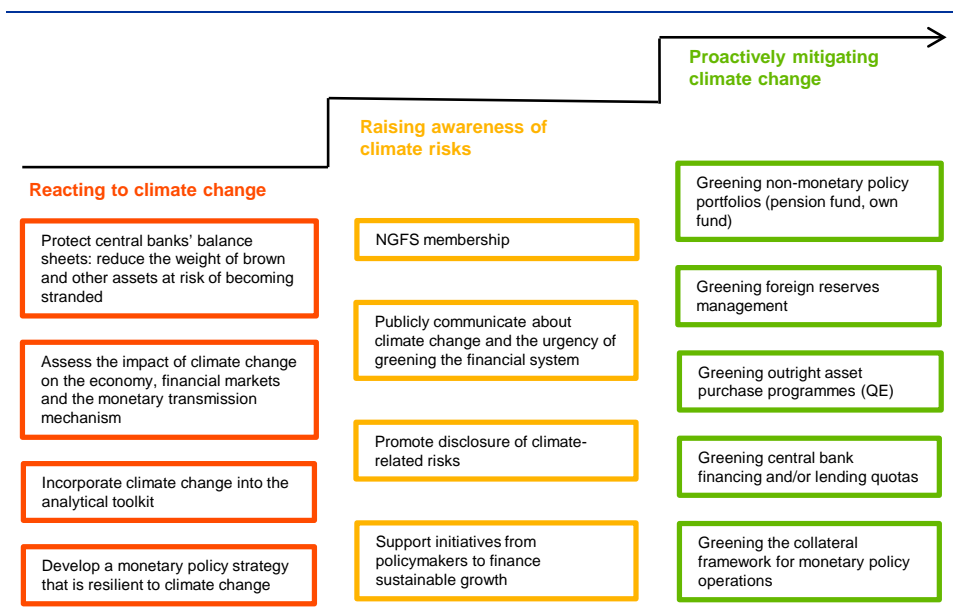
Reacting to climate change

Protect central banks' balance sheets: reduce the weight of brown and other assets at risk of becoming stranded

Assess the impact of climate change on the economy, financial markets and the monetary transmission mechanism

Incorporate climate change into the analytical toolkit

Develop a monetary policy strategy that is resilient to climate change

Raising awareness of climate risks

NGFS membership

Publicly communicate about climate change and the urgency of greening the financial system

Promote disclosure of climate-related risks

Support initiatives from policymakers to finance sustainable growth

Proactively mitigating climate change

Greening non-monetary policy portfolios (pension fund, own fund)

Greening foreign reserves management

Greening outright asset purchase programmes (QE)

Greening central bank financing and/or lending quotas

Greening the collateral framework for monetary policy operations